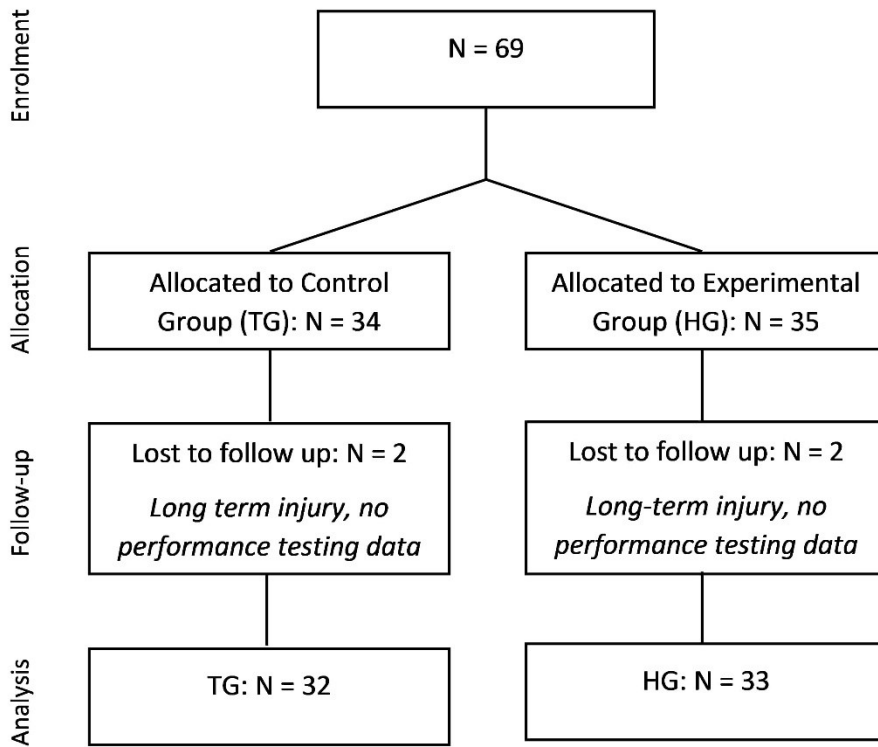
Enrolment

N = 69

Allocation

Allocated to Control Group (TG): N = 34

Allocated to Experimental Group (HG): N = 35

Follow-up

Lost to follow up: N = 2

*Long term injury, no performance testing data*

Lost to follow up: N = 2

*Long-term injury, no performance testing data*

Analysis

TG: N = 32

HG: N = 33